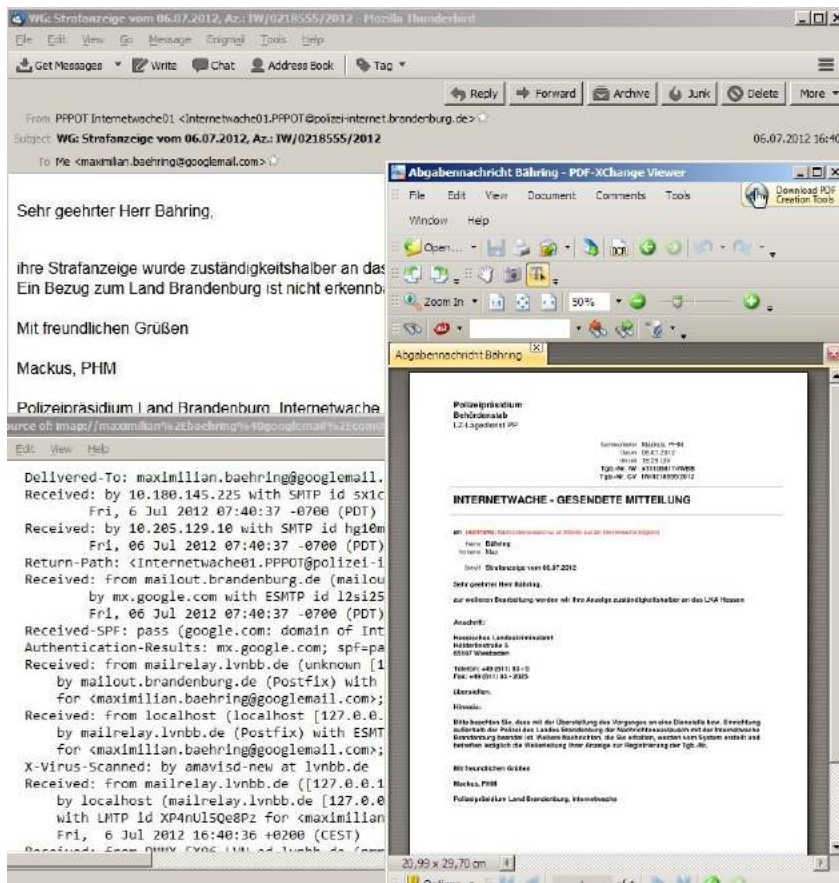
WG: Strafanzeige vom 06.07.2012, Az.: IW/0218555/2012 - Mozilla Thunderbird

File Edit View Go Message Enigmail Tools Help

Get Messages Write Chat Address Book Tag

Reply Forward Archive Junk Delete More

From PPPOT Internetwache01 <Internetwache01.PPPOT@polizei-internet.brandenburg.de>

Subject WG: Strafanzeige vom 06.07.2012, Az.: IW/0218555/2012

06.07.2012 16:40

To Me <maximilian.baehring@googlemail.com>

Sehr geehrter Herr Bähring,

ihre Strafanzeige wurde zuständigkeitshalber an das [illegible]
Ein Bezug zum Land Brandenburg ist nicht erkennb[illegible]

Mit freundlichen Grüßen

Mackus, PHM

Polizeipräsidium Land Brandenburg, Internetwache

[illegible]urce of: imap://maximilian%2Ebaehring%40googlemail%2Ecom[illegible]

Edit View Help

Delivered-To: maximilian.baehring@googlemail.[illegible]
Received: by 10.180.145.225 with SMTP id 5x1c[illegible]
Fri, 6 Jul 2012 07:40:37 -0700 (PDT)
Received: by 10.205.129.10 with SMTP id hg10m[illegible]
Fri, 06 Jul 2012 07:40:37 -0700 (PDT)
Return-Path: <Internetwache01.PPPOT@polizei-i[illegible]
Received: from mailout.brandenburg.de (mailou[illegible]
by mx.google.com with ESMTP id l2si25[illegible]
Fri, 06 Jul 2012 07:40:37 -0700 (PDT)
Received-SPF: pass (google.com: domain of Int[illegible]
Authentication-Results: mx.google.com; spf=pa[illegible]
Received: from mailrelay.lvnbb.de (unknown [1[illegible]
by mailout.brandenburg.de (Postfix) with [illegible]
for <maximilian.baehring@googlemail.com>;
Received: from localhost (localhost [127.0.0.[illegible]
by mailrelay.lvnbb.de (Postfix) with ESMT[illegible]
for <maximilian.baehring@googlemail.com>;
X-Virus-Scanned: by amavisd-new at lvnbb.de
Received: from mailrelay.lvnbb.de ([127.0.0.1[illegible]
by localhost (mailrelay.lvnbb.de [127.0.0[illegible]
with LMTP id XP4nUl5Qe8Pz for <maximilian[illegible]
Fri, 6 Jul 2012 16:40:36 +0200 (CEST)
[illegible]

Abgabennachricht Bähring - PDF-XChange Viewer

File Edit View Document Comments Tools Window Help

Download PDF Creation Tools

Open... Zoom In 50%

Abgabennachricht Bähring

Polizeipräsidium
Behördenstab
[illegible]

Sachbearbeiter: Mackus, PHM
Datum: 06.07.2012
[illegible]
Tgb.-Nr. IW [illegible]
Tgb.-Nr. GV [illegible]

INTERNETWACHE - GESENDETE MITTEILUNG

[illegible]

Name: Bähring
Vorname: Max

Betreff: Strafanzeige vom 06.07.2012

Sehr geehrter Herr Bähring,

zur weiteren Bearbeitung werden wir Ihre Anzeige zuständigkeitshalber an das LKA Hessen

Anschrift:

Hessisches Landeskriminalamt
Hölderlinstraße 5
65187 Wiesbaden

Telefon: +49 (611) 83 - 0
Fax: +49 (611) 83 - 2525

Übersichten

Hinweis:

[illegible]

Mit freundlichen Grüßen

Mackus, PHM

Polizeipräsidium Land Brandenburg, Internetwache

20,99 x 29,70 cm